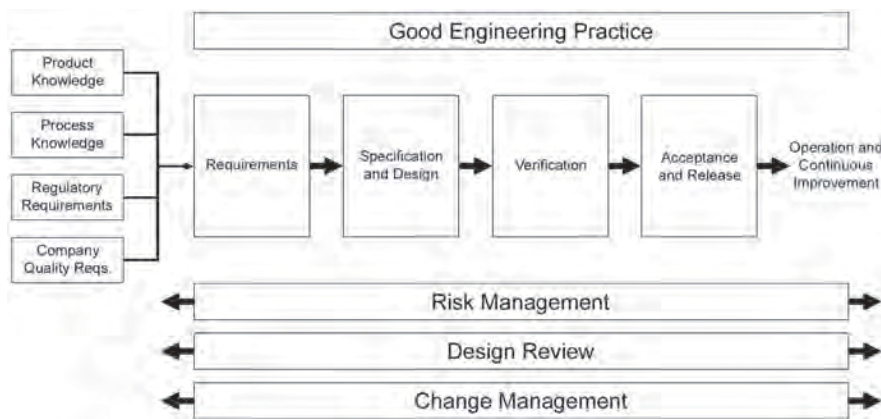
Good Engineering Practice

Product Knowledge

Process Knowledge

Regulatory Requirements

Company Quality Reqs.

Requirements

Specification and Design

Verification

Acceptance and Release

Operation and Continuous Improvement

Risk Management

Design Review

Change Management